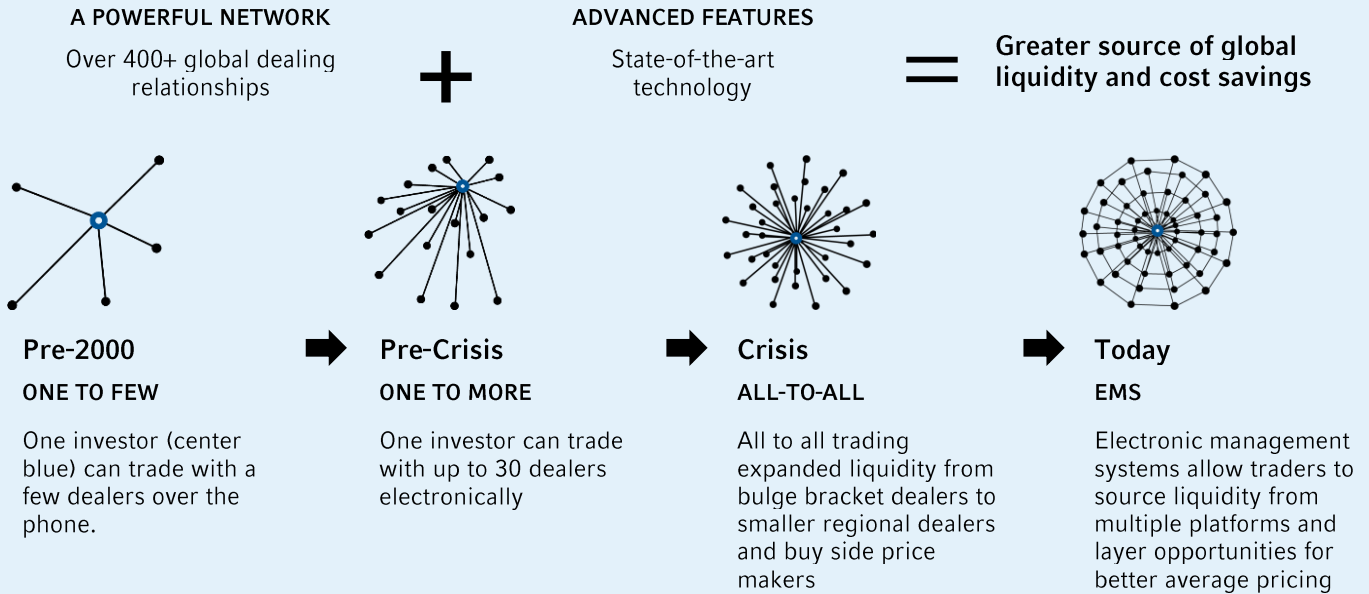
A POWERFUL NETWORK

Over 400+ global dealing relationships

+

ADVANCED FEATURES

State-of-the-art technology

=

Greater source of global liquidity and cost savings

Pre-2000

ONE TO FEW

One investor (center blue) can trade with a few dealers over the phone.

Pre-Crisis

ONE TO MORE

One investor can trade with up to 30 dealers electronically

Crisis

ALL-TO-ALL

All to all trading expanded liquidity from bulge bracket dealers to smaller regional dealers and buy side price makers

Today

EMS

Electronic management systems allow traders to source liquidity from multiple platforms and layer opportunities for better average pricing